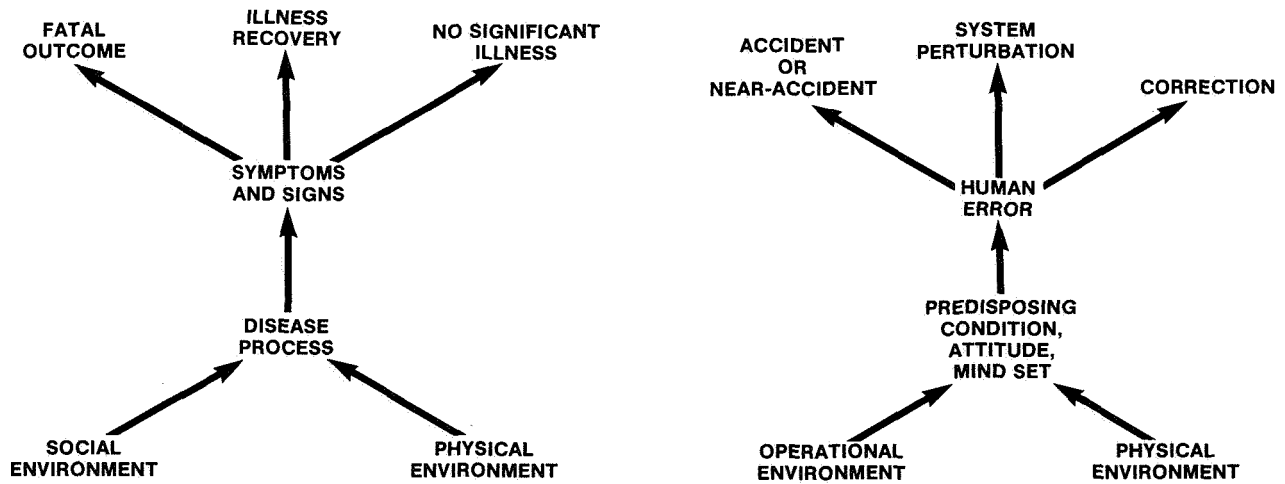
FATAL OUTCOME

ILLNESS RECOVERY

NO SIGNIFICANT ILLNESS

SYMPTOMS AND SIGNS

DISEASE PROCESS

SOCIAL ENVIRONMENT

PHYSICAL ENVIRONMENT

ACCIDENT OR NEAR-ACCIDENT

SYSTEM PERTURBATION

CORRECTION

HUMAN ERROR

PREDISPOSING CONDITION, ATTITUDE, MIND SET

OPERATIONAL ENVIRONMENT

PHYSICAL ENVIRONMENT